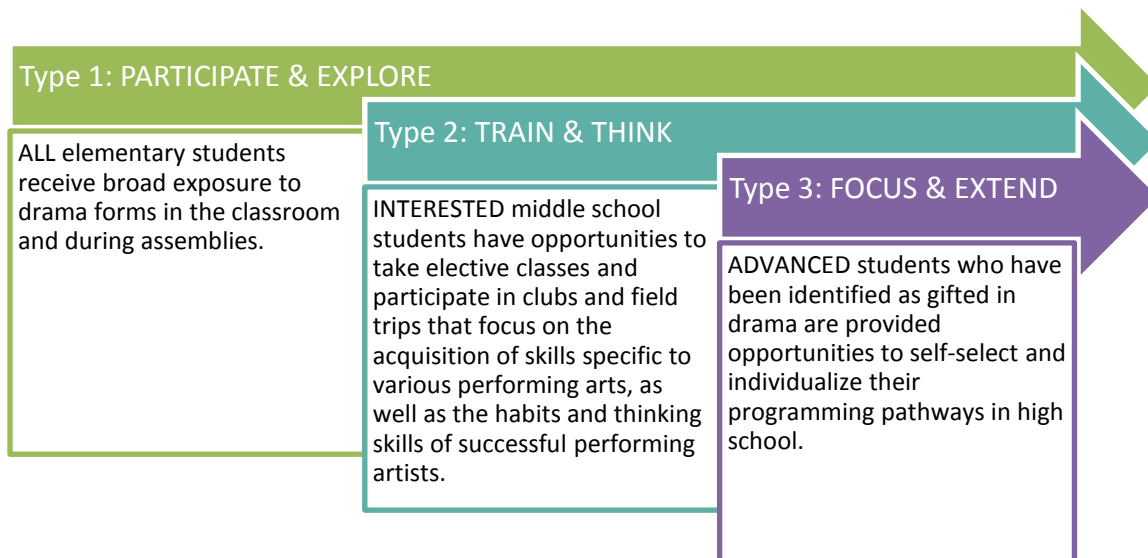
Type 1: PARTICIPATE & EXPLORE

ALL elementary students receive broad exposure to drama forms in the classroom and during assemblies.

Type 2: TRAIN & THINK

INTERESTED middle school students have opportunities to take elective classes and participate in clubs and field trips that focus on the acquisition of skills specific to various performing arts, as well as the habits and thinking skills of successful performing artists.

Type 3: FOCUS & EXTEND

ADVANCED students who have been identified as gifted in drama are provided opportunities to self-select and individualize their programming pathways in high school.